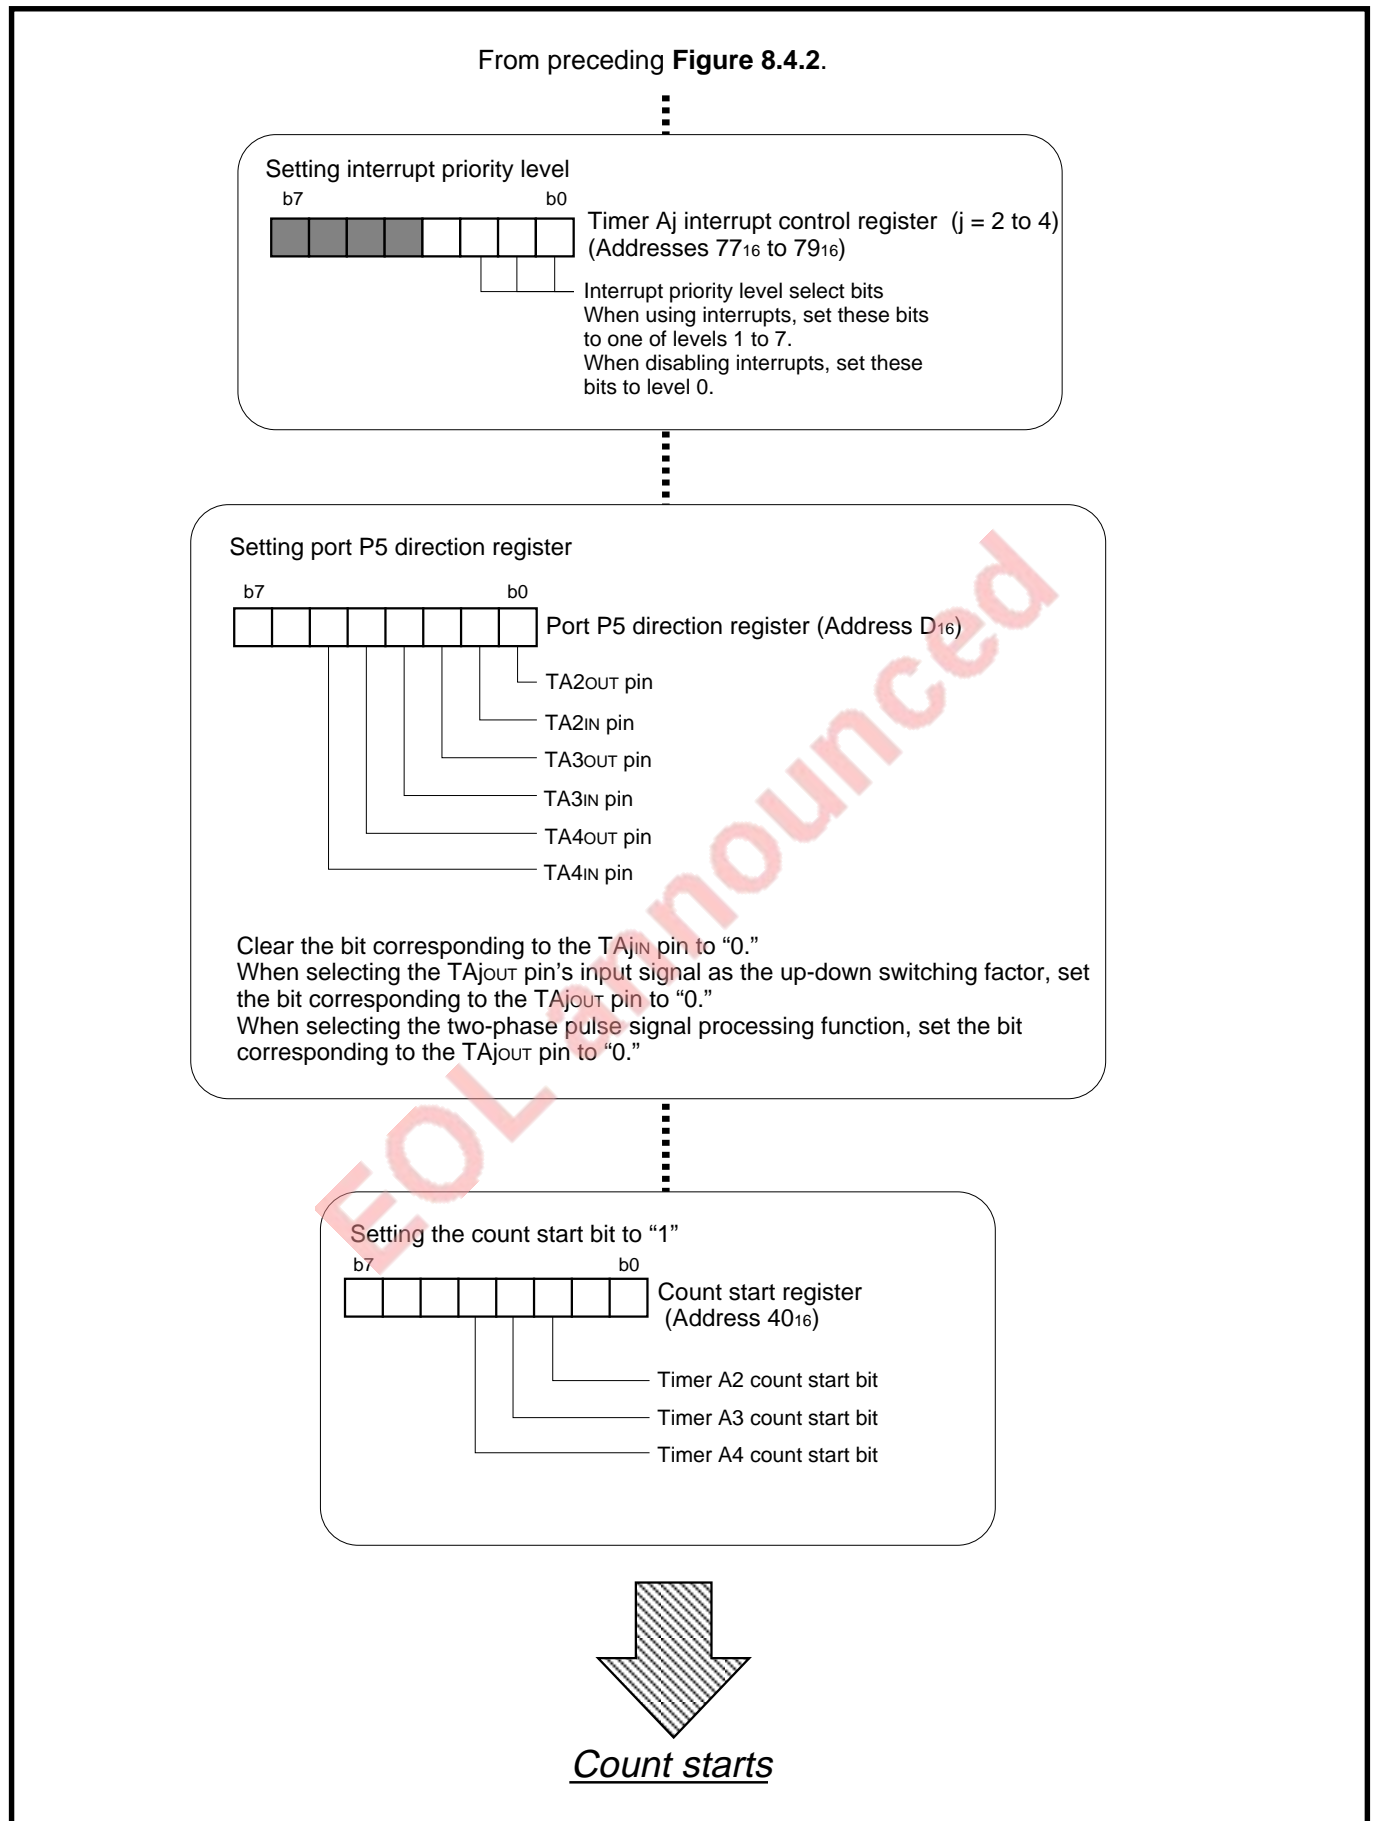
From preceding **Figure 8.4.2**.

Setting interrupt priority level

b7 b0

Timer Aj interrupt control register (j = 2 to 4) (Addresses $77_{16}$ to $79_{16}$)

Interrupt priority level select bits
When using interrupts, set these bits to one of levels 1 to 7.
When disabling interrupts, set these bits to level 0.

Setting port P5 direction register

b7 b0

Port P5 direction register (Address $D_{16}$)

TA2OUT pin
TA2IN pin
TA3OUT pin
TA3IN pin
TA4OUT pin
TA4IN pin

Clear the bit corresponding to the TAjIN pin to “0.”
When selecting the TAjOUT pin’s input signal as the up-down switching factor, set the bit corresponding to the TAjOUT pin to “0.”
When selecting the two-phase pulse signal processing function, set the bit corresponding to the TAjOUT pin to “0.”

EOL announced

Setting the count start bit to “1”

b7 b0

Count start register (Address $40_{16}$)

Timer A2 count start bit
Timer A3 count start bit
Timer A4 count start bit

Count starts